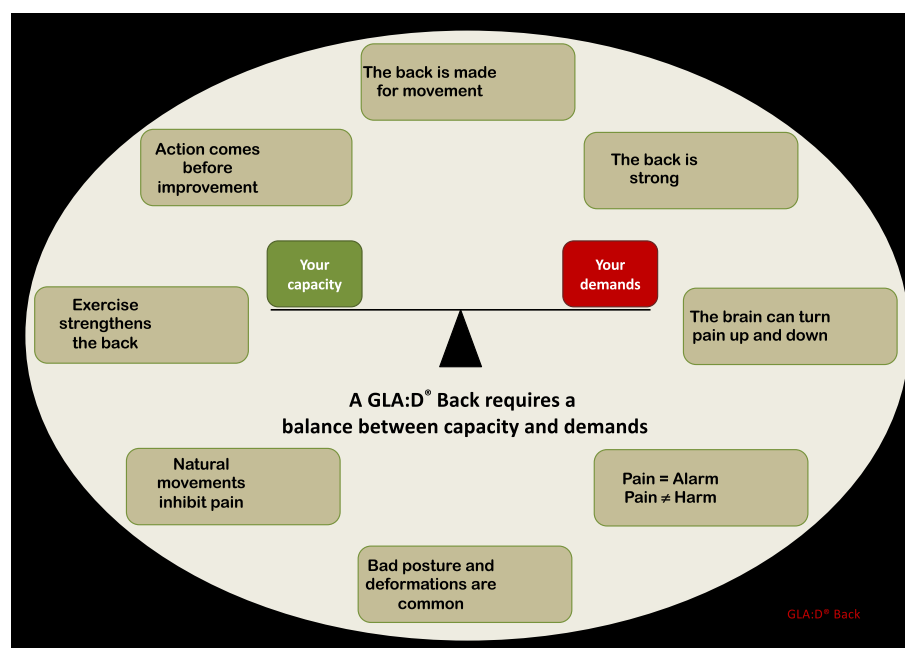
The back is made for movement

Action comes before improvement

The back is strong

Your capacity

Your demands

Exercise strengthens the back

The brain can turn pain up and down

A GLA:D® Back requires a balance between capacity and demands

Natural movements inhibit pain

Pain = Alarm
Pain ≠ Harm

Bad posture and deformations are common

GLA:D® Back